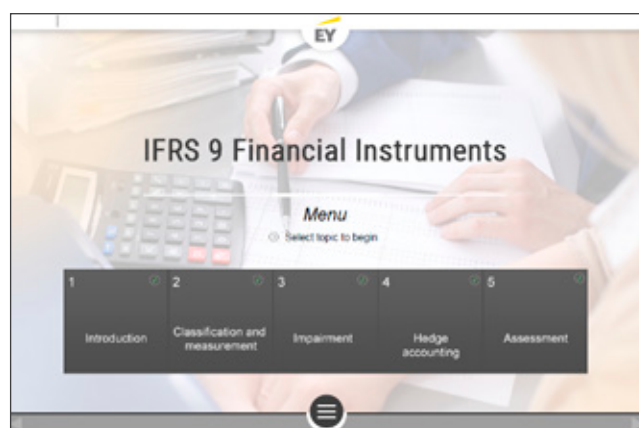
EY

IFRS 9 Financial Instruments

Menu

Select topic to begin

| 1 | 2 | 3 | 4 | 5 |
|---|---|---|---|---|
| Introduction | Classification and measurement | Impairment | Hedge accounting | Assessment |